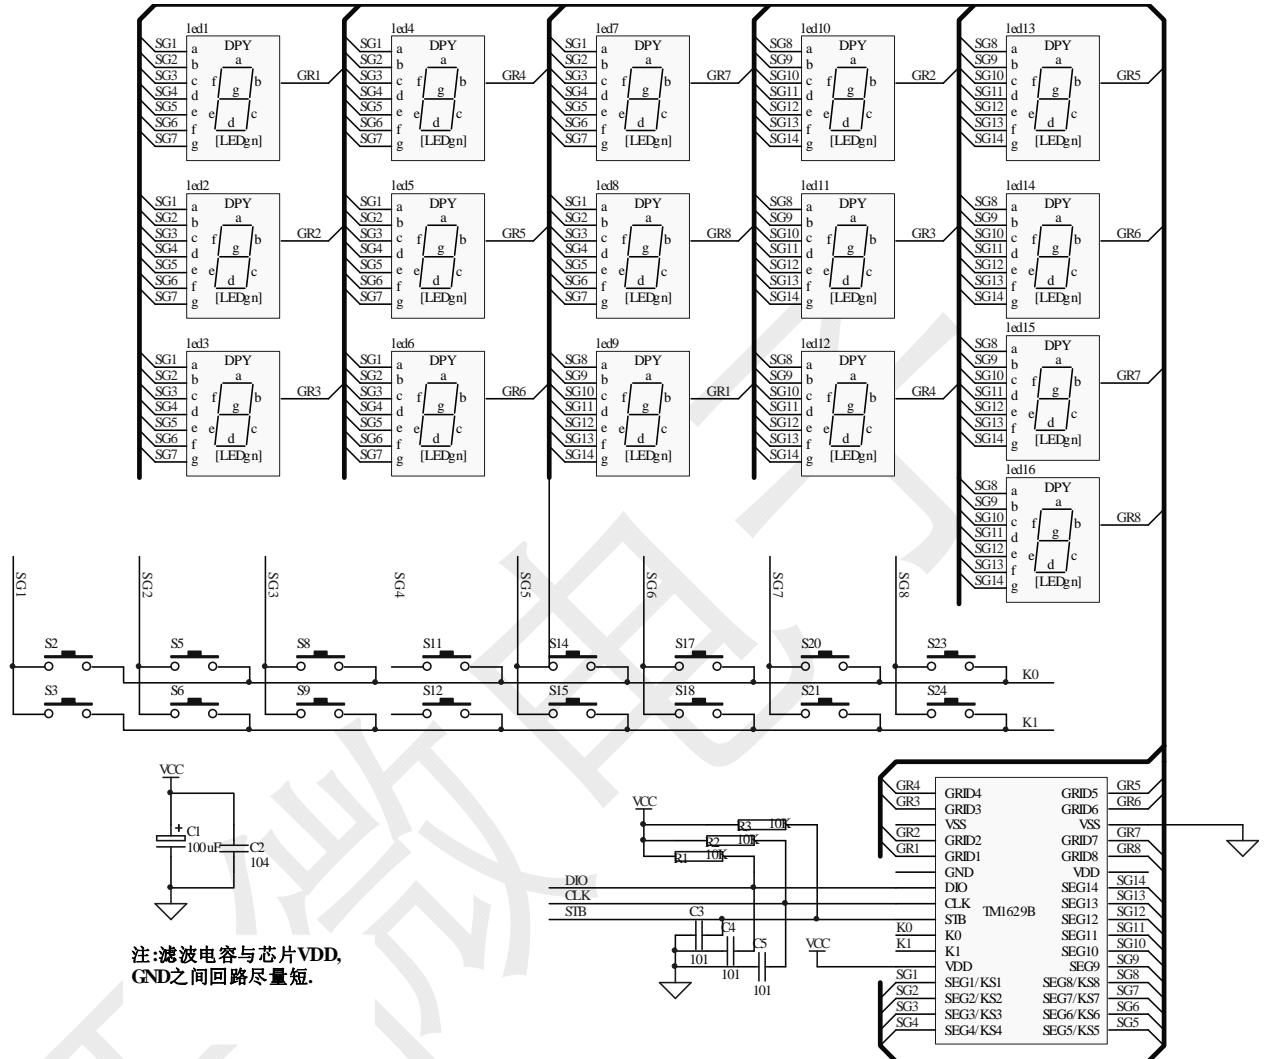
led1
SG1 a
SG2 b
SG3 c
SG4 d
SG5 e
SG6 f
SG7 g
DPY
a
f b
g
e c
d
[LEDgn]
GR1

led4
SG1 a
SG2 b
SG3 c
SG4 d
SG5 e
SG6 f
SG7 g
DPY
[LEDgn]
GR4

led7
SG1 a
SG2 b
SG3 c
SG4 d
SG5 e
SG6 f
SG7 g
DPY
[LEDgn]
GR7

led10
SG8 a
SG9 b
SG10 c
SG11 d
SG12 e
SG13 f
SG14 g
DPY
[LEDgn]
GR2

led13
SG8 a
SG9 b
SG10 c
SG11 d
SG12 e
SG13 f
SG14 g
DPY
[LEDgn]
GR5

led2
SG1 SG2 SG3 SG4 SG5 SG6 SG7
DPY
[LEDgn]
GR2

led5
SG1 SG2 SG3 SG4 SG5 SG6 SG7
DPY
[LEDgn]
GR5

led8
SG1 SG2 SG3 SG4 SG5 SG6 SG7
DPY
[LEDgn]
GR8

led11
SG8 SG9 SG10 SG11 SG12 SG13 SG14
DPY
[LEDgn]
GR3

led14
SG8 SG9 SG10 SG11 SG12 SG13 SG14
DPY
[LEDgn]
GR6

led3
SG1 SG2 SG3 SG4 SG5 SG6 SG7
DPY
[LEDgn]
GR3

led6
SG1 SG2 SG3 SG4 SG5 SG6 SG7
DPY
[LEDgn]
GR6

led9
SG8 SG9 SG10 SG11 SG12 SG13 SG14
DPY
[LEDgn]
GR1

led12
SG8 SG9 SG10 SG11 SG12 SG13 SG14
DPY
[LEDgn]
GR4

led15
SG8 SG9 SG10 SG11 SG12 SG13 SG14
DPY
[LEDgn]
GR7

led16
SG8 SG9 SG10 SG11 SG12 SG13 SG14
DPY
[LEDgn]
GR8

SG1 SG2 SG3 SG4 SG5 SG6 SG7 SG8
S2 S5 S8 S11 S14 S17 S20 S23
K0
S3 S6 S9 S12 S15 S18 S21 S24
K1

VCC
C1
100uF
C2
104

注:滤波电容与芯片VDD,
GND之间回路尽量短.

VCC
R3 10K
R2 10K
R1 10K
DIO
CLK
STB
C3
C4
C5
101
101
101
VCC
K0
K1

GR4 GRID4
GR3 GRID3
VSS
GR2 GRID2
GR1 GRID1
GND
DIO
CLK
STB
K0
K1
VDD
SG1 SEG1/KS1
SG2 SEG2/KS2
SG3 SEG3/KS3
SG4 SEG4/KS4
TM1629B
GRID5 GR5
GRID6 GR6
VSS
GRID7 GR7
GRID8 GR8
VDD
SEG14 SG14
SEG13 SG13
SEG12 SG12
SEG11 SG11
SEG10 SG10
SEG9 SG9
SEG8/KS8 SG8
SEG7/KS7 SG7
SEG6/KS6 SG6
SEG5/KS5 SG5